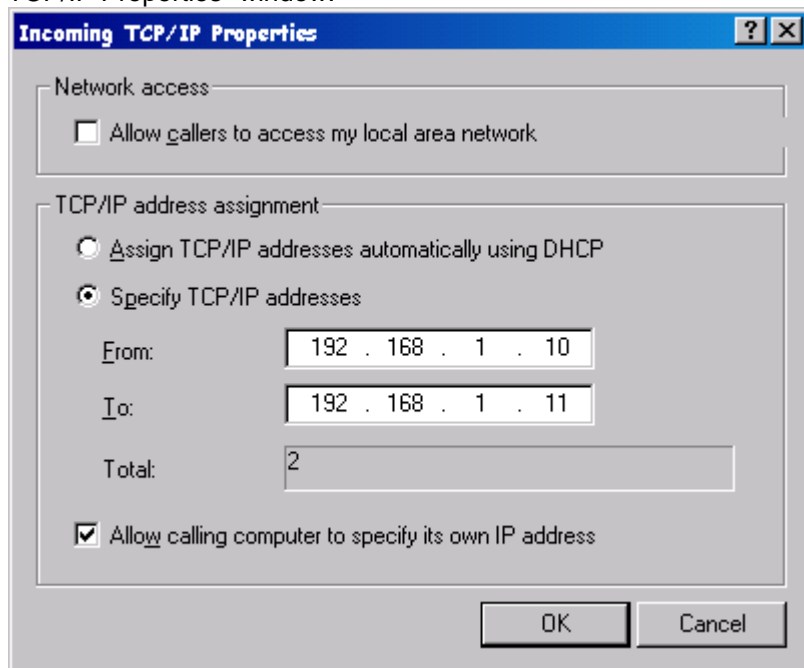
Incoming TCP/IP Properties

?

X

Network access

Allow callers to access my local area network

TCP/IP address assignment

Assign TCP/IP addresses automatically using DHCP

Specify TCP/IP addresses

From: 192 . 168 . 1 . 10

To: 192 . 168 . 1 . 11

Total: 2

Allow calling computer to specify its own IP address

OK

Cancel